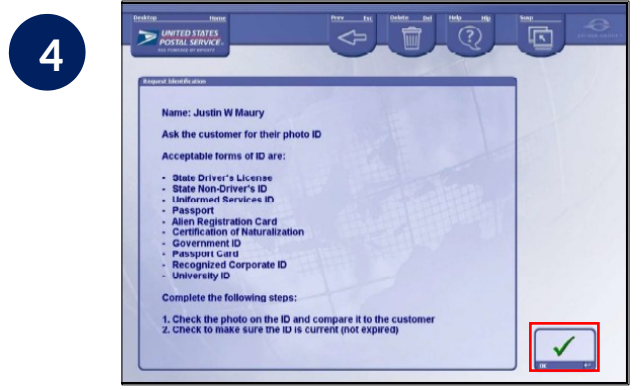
4

Desktop Home

UNITED STATES POSTAL SERVICE

Prev Esc

Delete Del

Help Hlp

Swap

Request Identification

Name: Justin W Maury

Ask the customer for their photo ID

Acceptable forms of ID are:

- State Driver's License
- State Non-Driver's ID
- Uniformed Services ID
- Passport
- Alien Registration Card
- Certification of Naturalization
- Government ID
- Passport Card
- Recognized Corporate ID
- University ID

Complete the following steps:

1. Check the photo on the ID and compare it to the customer
2. Check to make sure the ID is current (not expired)

OK